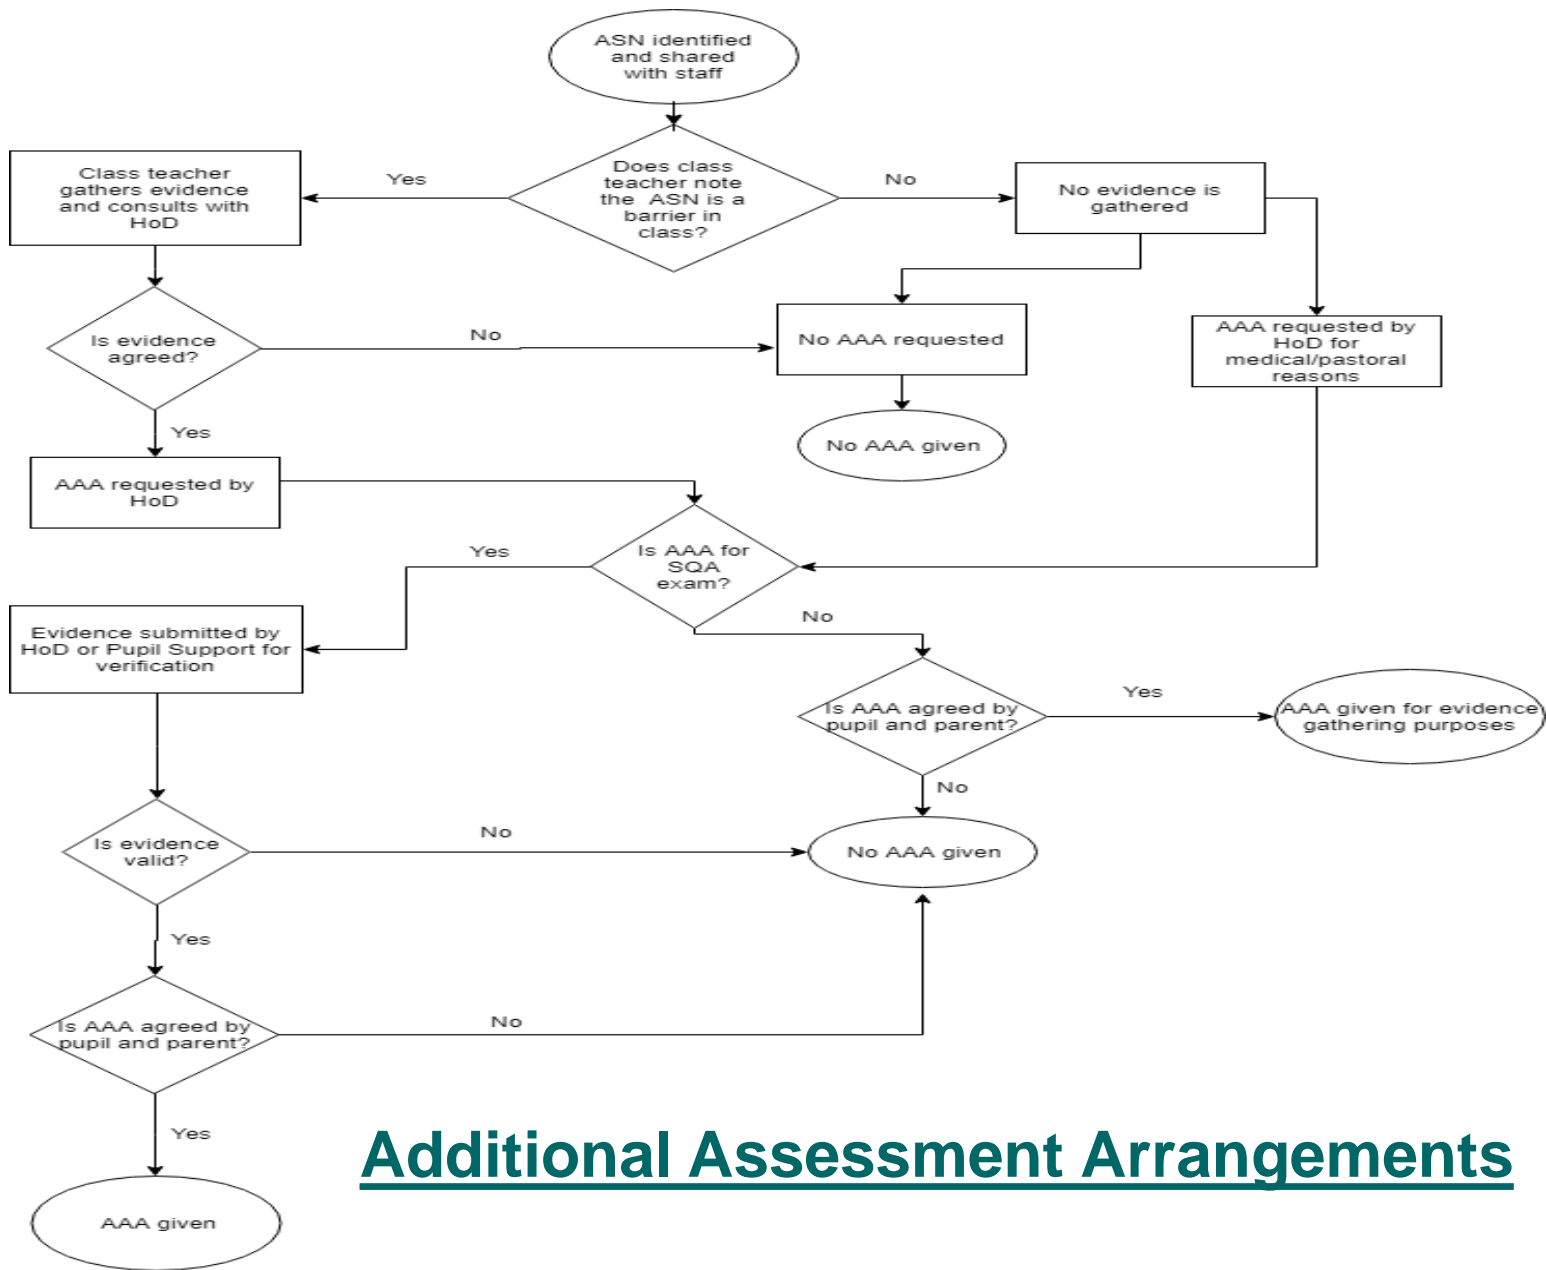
ASN identified and shared with staff

Does class teacher note the ASN is a barrier in class?

Yes

No

Class teacher gathers evidence and consults with HoD

No evidence is gathered

Is evidence agreed?

No

No AAA requested

AAA requested by HoD for medical/pastoral reasons

No AAA given

Yes

AAA requested by HoD

Is AAA for SQA exam?

Yes

No

Evidence submitted by HoD or Pupil Support for verification

Is AAA agreed by pupil and parent?

Yes

AAA given for evidence gathering purposes

No

Is evidence valid?

No

No AAA given

Yes

Is AAA agreed by pupil and parent?

No

Yes

AAA given

Additional Assessment Arrangements